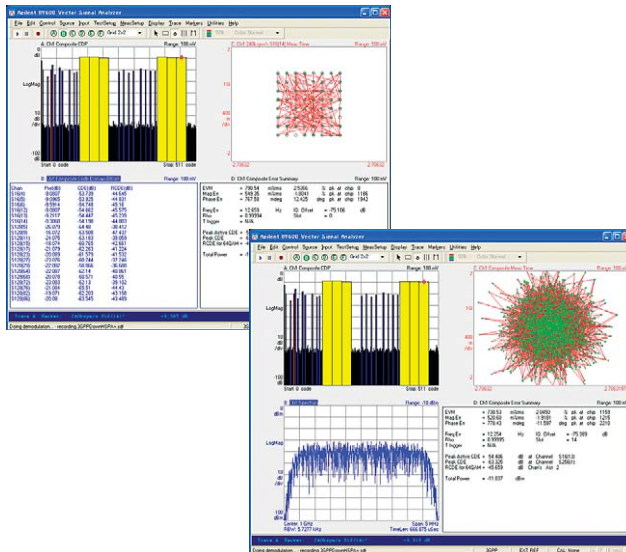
Agilent 89600 Vector Signal Analyzer

File Edit Control Source Input Test Setup MeasSetup Display Trace Markers Utilities Help

Grid 2x2

A: Ch1 Composite CDP Range: 100 mV

LogMag

Start 0 code Stop 511 code

C: Ch1 IQ Meas Time Range: 100 mV

B: Ch1 Composite Code Domain Table Range: 100 mV

D: Ch1 Composite Error Summary

| Chan | Pwr(dB) | CDE(dB) | RCDE(dB) |
|---|---|---|---|
| S16(0) | -9.0607 | -53.739 | -44.645 |
| S16(1) | -9.0963 | -53.825 | -44.931 |
| S16(2) | -9.1814 | -54.745 | -45.18 |
| S16(3) | -9.0807 | -54.862 | -45.575 |
| S16(4) | -9.3117 | -54.447 | -45.335 |
| S16(5) | -9.3993 | -54.158 | -44.993 |
| S128(9) | -20.073 | -54.48 | -38.412 |
| S128(10) | -20.072 | -53.588 | -37.432 |
| S128(11) | -20.078 | -53.163 | -39.008 |
| S128(12) | -19.974 | -60.765 | -42.661 |
| S128(13) | -21.079 | -62.263 | -41.224 |
| S128(14) | -20.089 | -61.579 | -41.532 |
| S128(15) | -20.076 | -60.744 | -37.548 |
| S128(16) | -20.092 | -58.966 | -38.589 |
| S128(64) | -20.087 | -62.14 | -40.061 |
| S128(65) | -20.078 | -60.571 | -40.55 |
| S128(72) | -20.083 | -62.13 | -39.102 |
| S128(73) | -21.084 | -63.31 | -44.43 |
| S128(85) | -20.071 | -62.303 | -43.158 |
| S128(86) | -20.08 | -63.545 | -43.485 |

EVM = 790.54 mVrms -25306 % pk at chip 1158
Mag Err = 549.26 mVrms 1.6041 % pk at chip 1186
Phase Err = 767.58 mdeg 12.425 deg pk at chip 1942
Freq Err = 12.659 Hz IQ Offset = -75.106 dB
Rho = 0.99994 Slot = 0
Trigger = N/A
Peak Active CDE =
Peak CDE =
RCDE for 64QAM =
Total Power =

Doing demodulation... recording 3GPPDownHSPA+.sdf

Agilent 89600 Vector Signal Analyzer

File Edit Control Source Input Test Setup MeasSetup Display Trace Markers Utilities Help

Grid 2x2

A: Ch1 Composite CDP Range: 100 mV

LogMag

Start 0 code Stop 511 code

C: Ch1 Composite Meas Time Range: 100 mV

B: Ch1 Spectrum Range: -10 dBm

LogMag

Center 1 GHz Span 5 MHz
RBW: 5.7277 kHz TimeLen: 666.875 usec

D: Ch1 Composite Error Summary

EVM = 730.53 mVrms 2.0450 % pk at chip 1158
Mag Err = 520.60 mVrms 1.9181 % pk at chip 1215
Phase Err = 770.43 mdeg -11.597 deg pk at chip 2210
Freq Err = 12.254 Hz IQ Offset = -75.309 dB
Rho = 0.99995 Slot = 0
Trigger = N/A
Peak Active CDE = -54.406 dB at Channel S16(1.0)
Peak CDE = -53.325 dB at Channel S256(1)
RCDE for 64QAM = -45.659 dB Chan's Asn 2
Total Power = -11.037 dBm

Doing demodulation... recording 3GPPDownHSPA+.sdf 3GPP EXT REF CAL: None